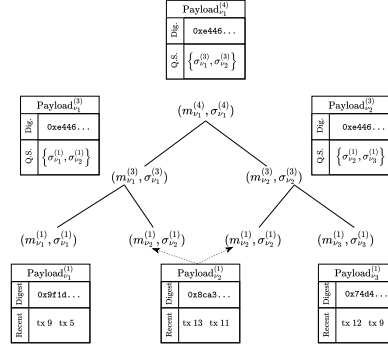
Payload$_{v_1}^{(4)}$

| Dig. | 0xe446... |
|---|---|
| Q.S. | $\left\{\sigma_{v_1}^{(3)}, \sigma_{v_2}^{(3)}\right\}$ |

Payload$_{v_1}^{(3)}$

| Dig. | 0xe446... |
|---|---|
| Q.S. | $\left\{\sigma_{v_1}^{(1)}, \sigma_{v_2}^{(1)}\right\}$ |

$(m_{v_1}^{(4)}, \sigma_{v_1}^{(4)})$

Payload$_{v_2}^{(3)}$

| Dig. | 0xe446... |
|---|---|
| Q.S. | $\left\{\sigma_{v_2}^{(1)}, \sigma_{v_3}^{(1)}\right\}$ |

$(m_{v_1}^{(3)}, \sigma_{v_1}^{(3)})$

$(m_{v_2}^{(3)}, \sigma_{v_2}^{(3)})$

$(m_{v_1}^{(1)}, \sigma_{v_1}^{(1)})$

$(m_{v_2}^{(1)}, \sigma_{v_2}^{(1)})$

$(m_{v_2}^{(1)}, \sigma_{v_2}^{(1)})$

$(m_{v_3}^{(1)}, \sigma_{v_3}^{(1)})$

Payload$_{v_1}^{(1)}$

| Digest | 0x9f1d... |
|---|---|
| Recent | tx 9 tx 5 |

Payload$_{v_2}^{(1)}$

| Digest | 0x8ca3... |
|---|---|
| Recent | tx 13 tx 11 |

Payload$_{v_3}^{(1)}$

| Digest | 0x74d4... |
|---|---|
| Recent | tx 12 tx 9 |